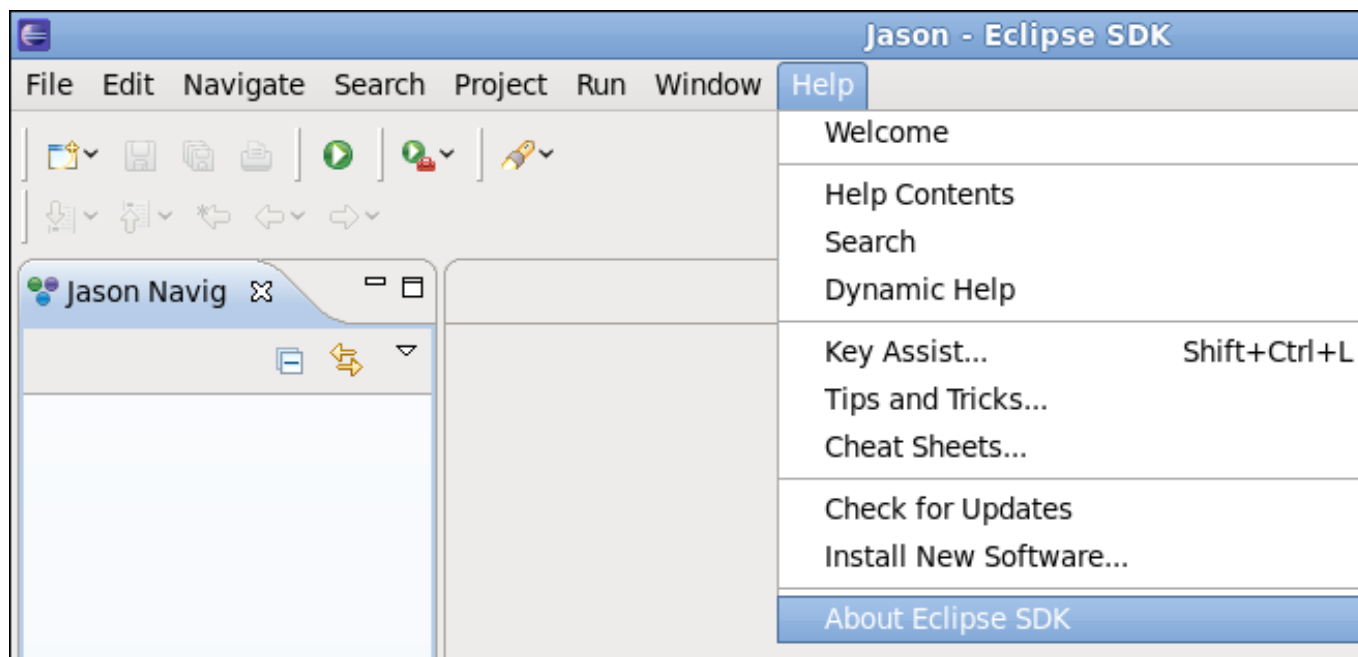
Jason - Eclipse SDK

File Edit Navigate Search Project Run Window Help

Jason Navig

Welcome

Help Contents
Search
Dynamic Help

Key Assist... Shift+Ctrl+L
Tips and Tricks...
Cheat Sheets...

Check for Updates
Install New Software...

About Eclipse SDK